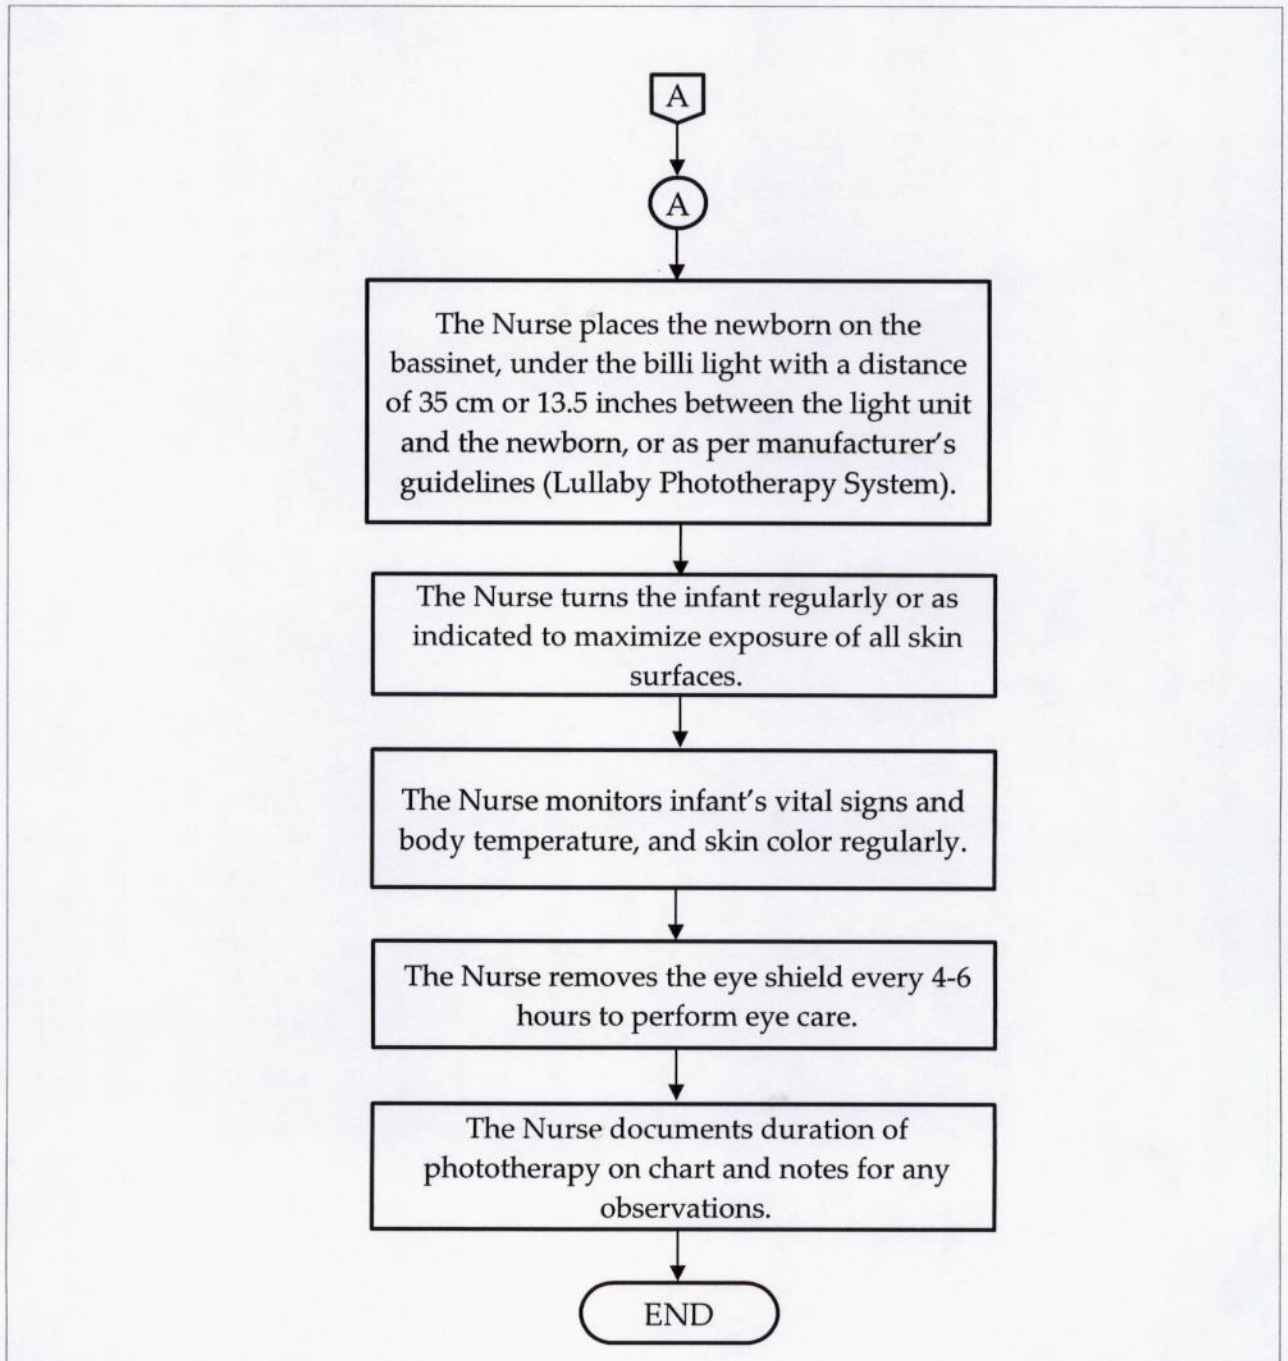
A

A

The Nurse places the newborn on the bassinet, under the billi light with a distance of 35 cm or 13.5 inches between the light unit and the newborn, or as per manufacturer's guidelines (Lullaby Phototherapy System).

The Nurse turns the infant regularly or as indicated to maximize exposure of all skin surfaces.

The Nurse monitors infant's vital signs and body temperature, and skin color regularly.

The Nurse removes the eye shield every 4-6 hours to perform eye care.

The Nurse documents duration of phototherapy on chart and notes for any observations.

END